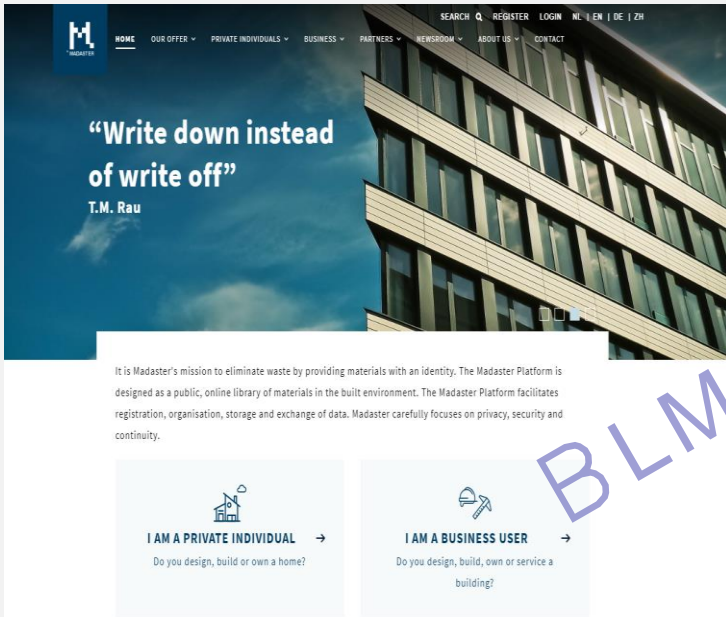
MADASTER

SEARCH REGISTER LOGIN NL | EN | DE | ZH

HOME OUR OFFER PRIVATE INDIVIDUALS BUSINESS PARTNERS NEWSROOM ABOUT US CONTACT

“Write down instead of write off”
T.M. Rau

It is Madaster's mission to eliminate waste by providing materials with an identity. The Madaster Platform is designed as a public, online library of materials in the built environment. The Madaster Platform facilitates registration, organisation, storage and exchange of data. Madaster carefully focuses on privacy, security and continuity.

I AM A PRIVATE INDIVIDUAL →
Do you design, build or own a home?

I AM A BUSINESS USER →
Do you design, build, own or service a building?

BLM